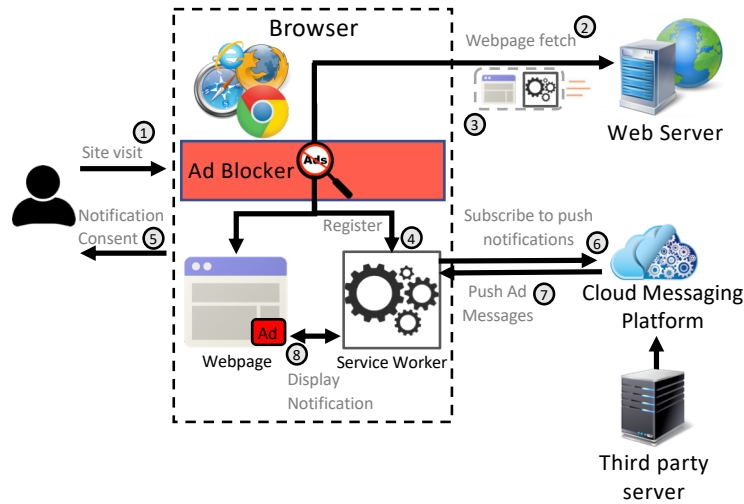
Browser

2
Webpage fetch

3

Web Server

1
Site visit

Ad Blocker

Ads

Notification Consent 5

Register

4

Subscribe to push notifications

6

Cloud Messaging Platform

Push Ad Messages

7

Ad

8

Webpage

Service Worker

Display Notification

Third party server